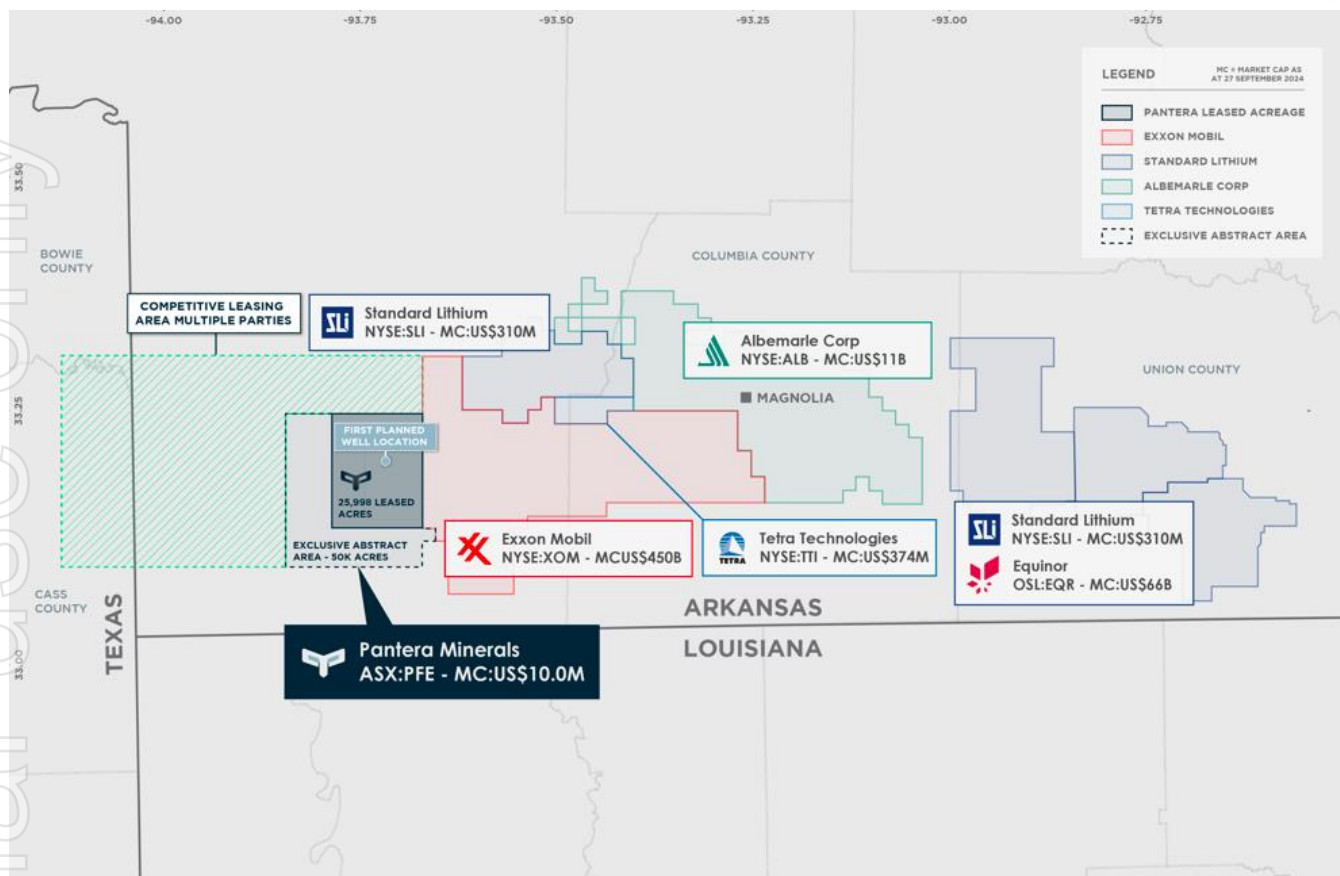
-94.00 -93.75 -93.50 -93.25 -93.00 -92.75

LEGEND

MC = MARKET CAP AS AT 27 SEPTEMBER 2024

PANTERA LEASED ACREAGE
EXXON MOBIL
STANDARD LITHIUM
ALBEMARLE CORP
TETRA TECHNOLOGIES
EXCLUSIVE ABSTRACT AREA

33.50
33.25
33.00

BOWIE COUNTY

COLUMBIA COUNTY

UNION COUNTY

CASS COUNTY

COMPETITIVE LEASING AREA MULTIPLE PARTIES

SLi Standard Lithium
NYSE:SLI - MC:US$310M

Albemarle Corp
NYSE:ALB - MC:US$11B

MAGNOLIA

FIRST PLANNED WELL LOCATION

25,998 LEASED ACRES

EXCLUSIVE ABSTRACT AREA - 50K ACRES

Exxon Mobil
NYSE:XOM - MCUS$450B

TETRA Tetra Technologies
NYSE:TTI - MC:US$374M

SLi Standard Lithium
NYSE:SLI - MC:US$310M

Equinor
OSL:EQR - MC:US$66B

ARKANSAS
LOUISIANA

TEXAS

Pantera Minerals
ASX:PFE - MC:US$10.0M